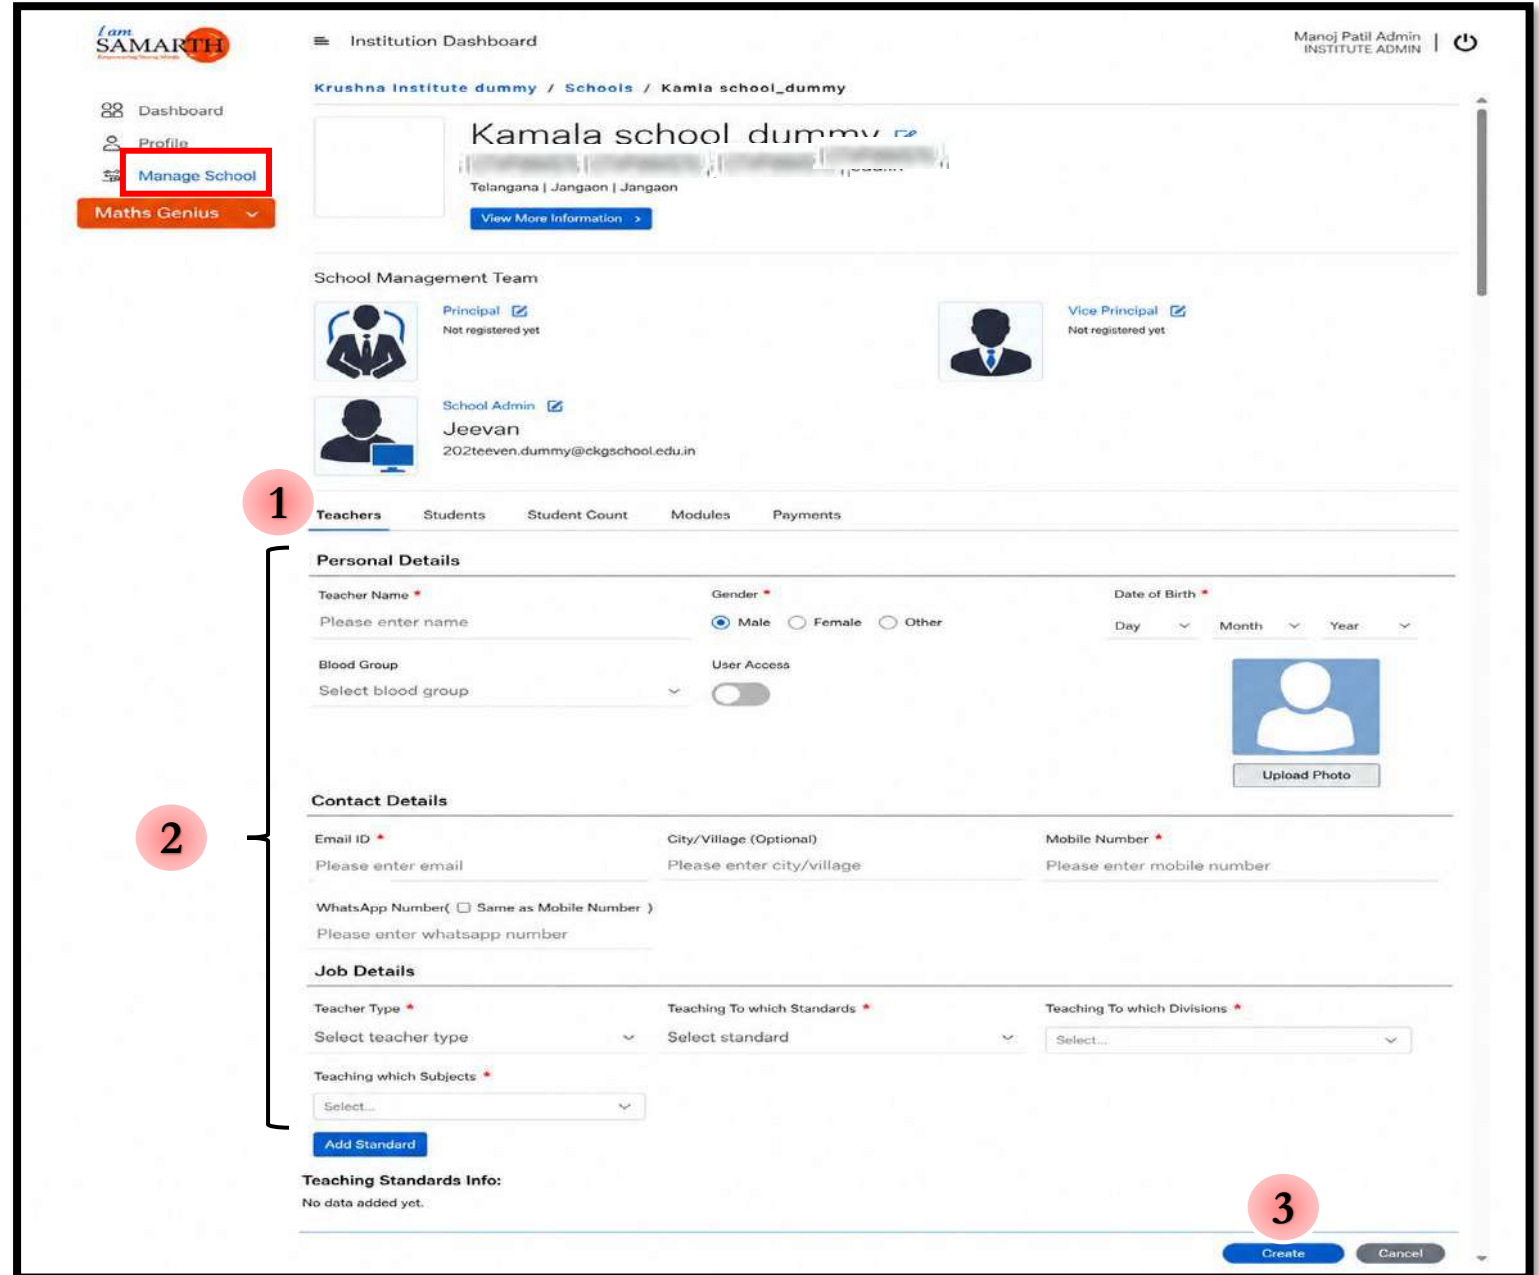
I am SAMARTH

Dashboard
Profile
Manage School
Maths Genius

Institution Dashboard

Manoj Patil Admin
INSTITUTE ADMIN

Krushna Institute dummy / Schools / Kamla school_dummy

Kamala school dummy
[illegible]
Telangana | Jangaon | Jangaon
View More Information >

School Management Team

Principal
Not registered yet

Vice Principal
Not registered yet

School Admin
Jeevan
202teeven.dummy@ckgschool.edu.in

1

Teachers Students Student Count Modules Payments

2

Personal Details

Teacher Name *
Please enter name

Gender *
Male Female Other

Date of Birth *
Day Month Year

Blood Group
Select blood group

User Access

Upload Photo

Contact Details

Email ID *
Please enter email

City/Village (Optional)
Please enter city/village

Mobile Number *
Please enter mobile number

WhatsApp Number( Same as Mobile Number )
Please enter whatsapp number

Job Details

Teacher Type *
Select teacher type

Teaching To which Standards *
Select standard

Teaching To which Divisions *
Select...

Teaching which Subjects *
Select...

Add Standard

Teaching Standards Info:
No data added yet.

3

Create Cancel